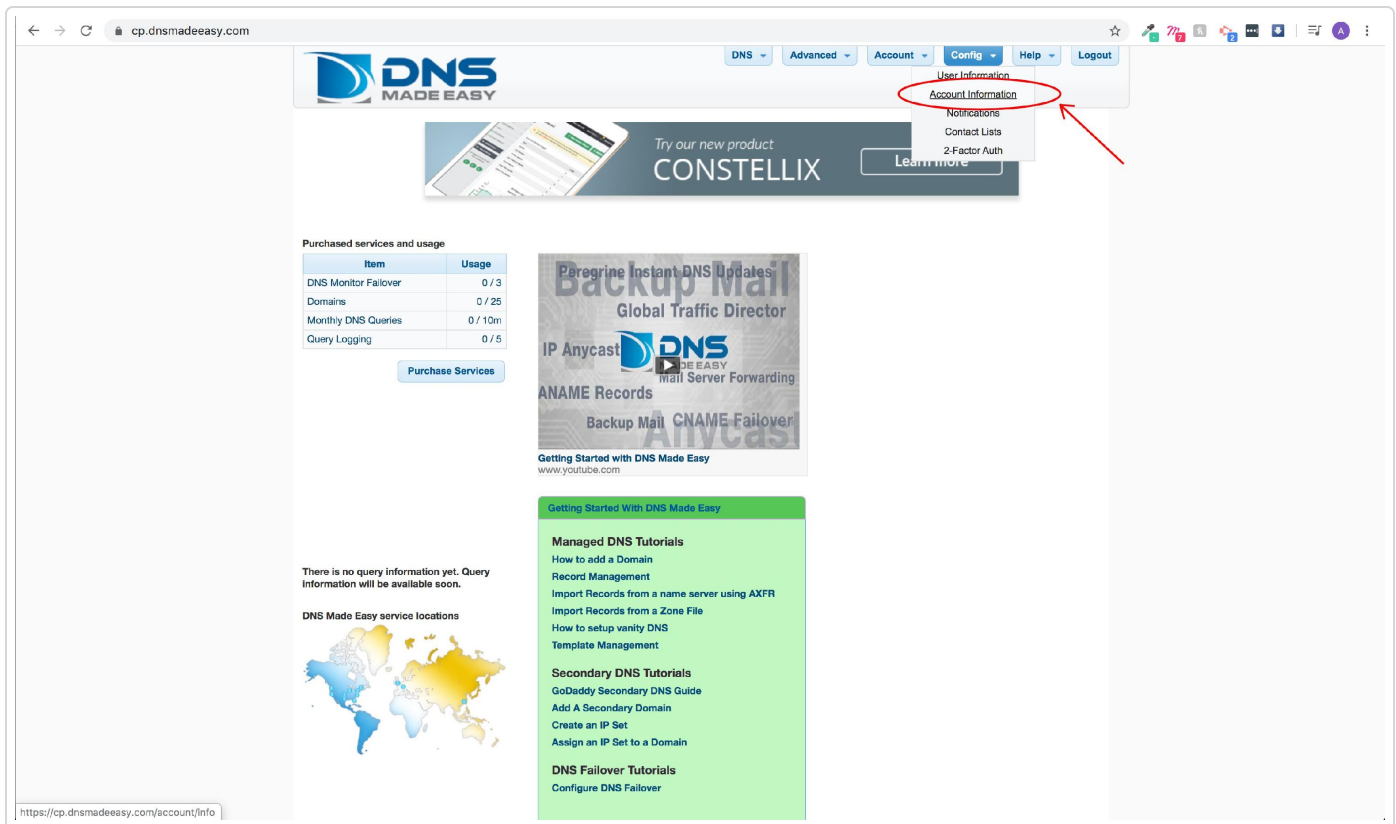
cp.dnsmadeeasy.com

DNS MADE EASY

DNS Advanced Account Config Help Logout

User Information
Account Information
Notifications
Contact Lists
2-Factor Auth

Try our new product
CONSTELLIX
Learn more

Purchased services and usage

| Item | Usage |
|---|---|
| DNS Monitor Failover | 0 / 3 |
| Domains | 0 / 25 |
| Monthly DNS Queries | 0 / 10m |
| Query Logging | 0 / 5 |

Purchase Services

Peregrine Instant DNS Updates
Backup Mail
Global Traffic Director
IP Anycast
DNS MADE EASY
Mail Server Forwarding
ANAME Records
Backup Mail CNAME Failover
Anycast

Getting Started with DNS Made Easy
www.youtube.com

Getting Started With DNS Made Easy

Managed DNS Tutorials
How to add a Domain
Record Management
Import Records from a name server using AXFR
Import Records from a Zone File
How to setup vanity DNS
Template Management

Secondary DNS Tutorials
GoDaddy Secondary DNS Guide
Add A Secondary Domain
Create an IP Set
Assign an IP Set to a Domain

DNS Failover Tutorials
Configure DNS Failover

There is no query information yet. Query information will be available soon.

DNS Made Easy service locations

https://cp.dnsmadeeasy.com/account/info